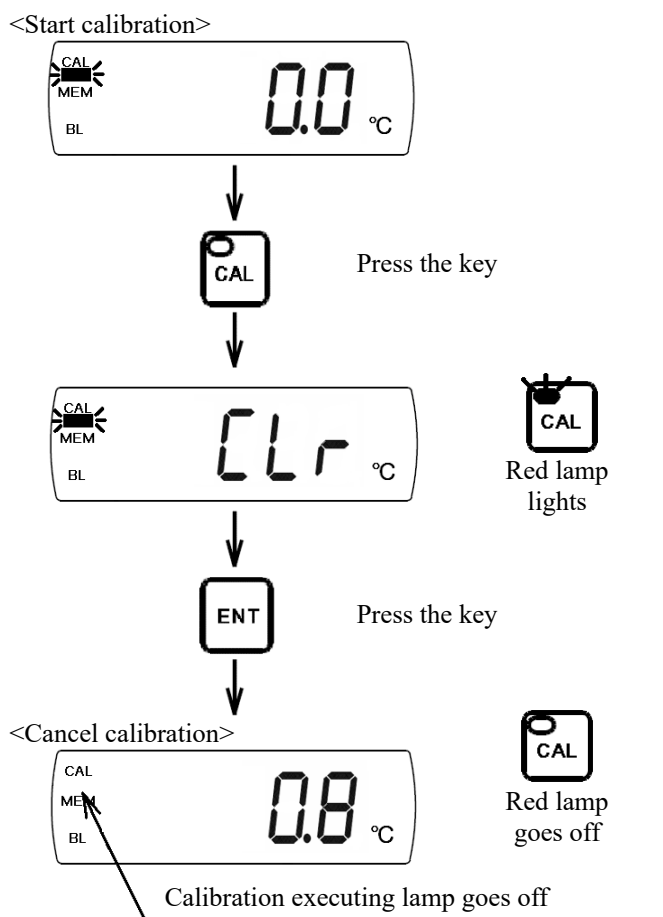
<Start calibration>

CAL
MEM
BL
0.0 ℃

CAL

Press the key

CAL
MEM
BL
CLr ℃

CAL
Red lamp lights

ENT

Press the key

<Cancel calibration>

CAL
MEM
BL
0.8 ℃

CAL
Red lamp goes off

Calibration executing lamp goes off